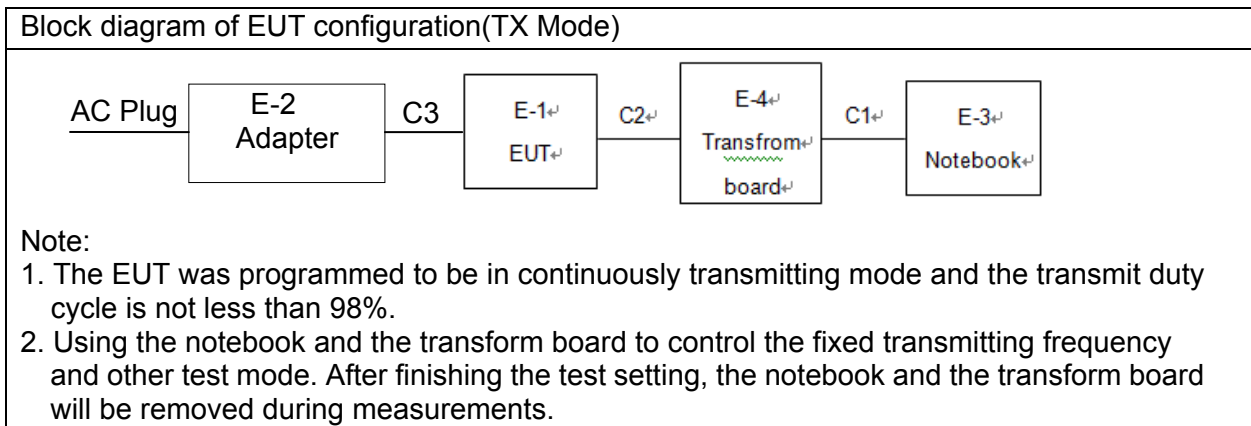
Block diagram of EUT configuration(TX Mode)

AC Plug

E-2
Adapter

C3

E-1
EUT

C2

E-4
Transfrom
board

C1

E-3
Notebook

Note:
1. The EUT was programmed to be in continuously transmitting mode and the transmit duty cycle is not less than 98%.
2. Using the notebook and the transform board to control the fixed transmitting frequency and other test mode. After finishing the test setting, the notebook and the transform board will be removed during measurements.